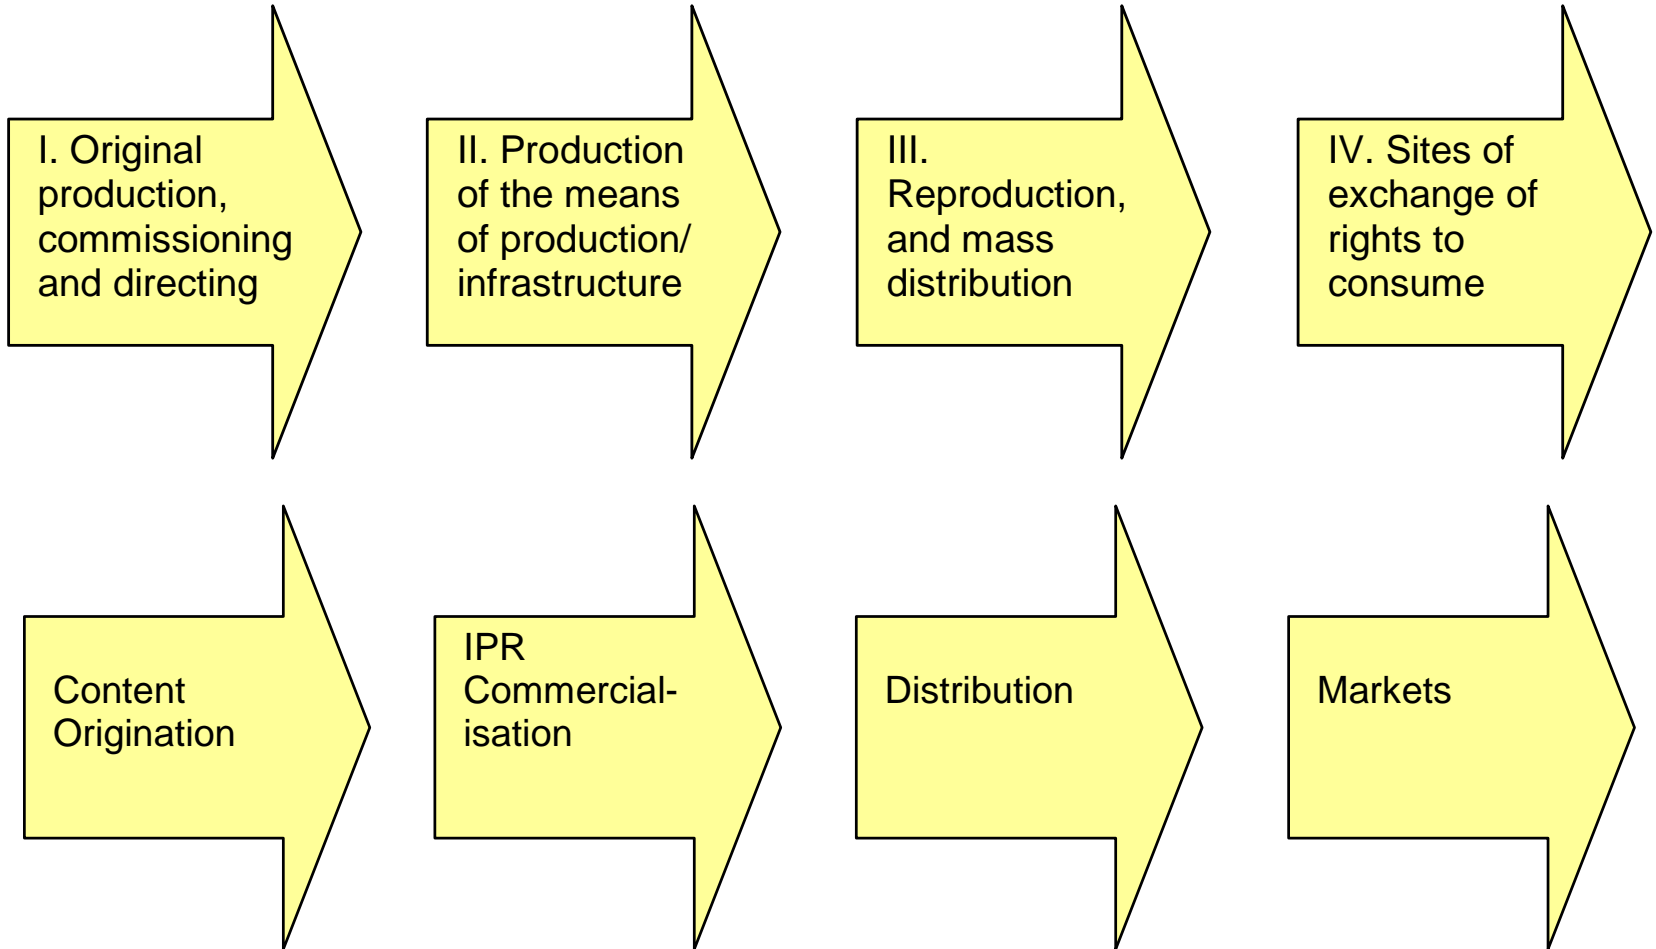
I. Original production, commissioning and directing

II. Production of the means of production/ infrastructure

III. Reproduction, and mass distribution

IV. Sites of exchange of rights to consume

Content Origination

IPR Commercial-isation

Distribution

Markets